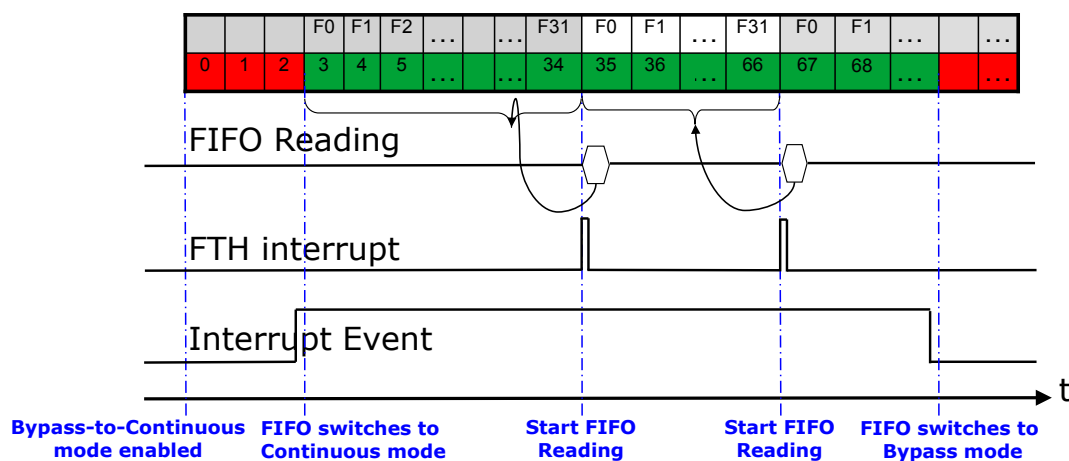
| | | | F0 | F1 | F2 | ... | | ... | F31 | F0 | F1 | ... | F31 | F0 | F1 | ... | | ... |
|---|---|---|---|---|---|---|---|---|---|---|---|---|---|---|---|---|---|---|
| 0 | 1 | 2 | 3 | 4 | 5 | ... | | ... | 34 | 35 | 36 | ... | 66 | 67 | 68 | ... | | ... |

FIFO Reading

FTH interrupt

Interrupt Event

t

Bypass-to-Continuous mode enabled

FIFO switches to Continuous mode

Start FIFO Reading

Start FIFO Reading

FIFO switches to Bypass mode